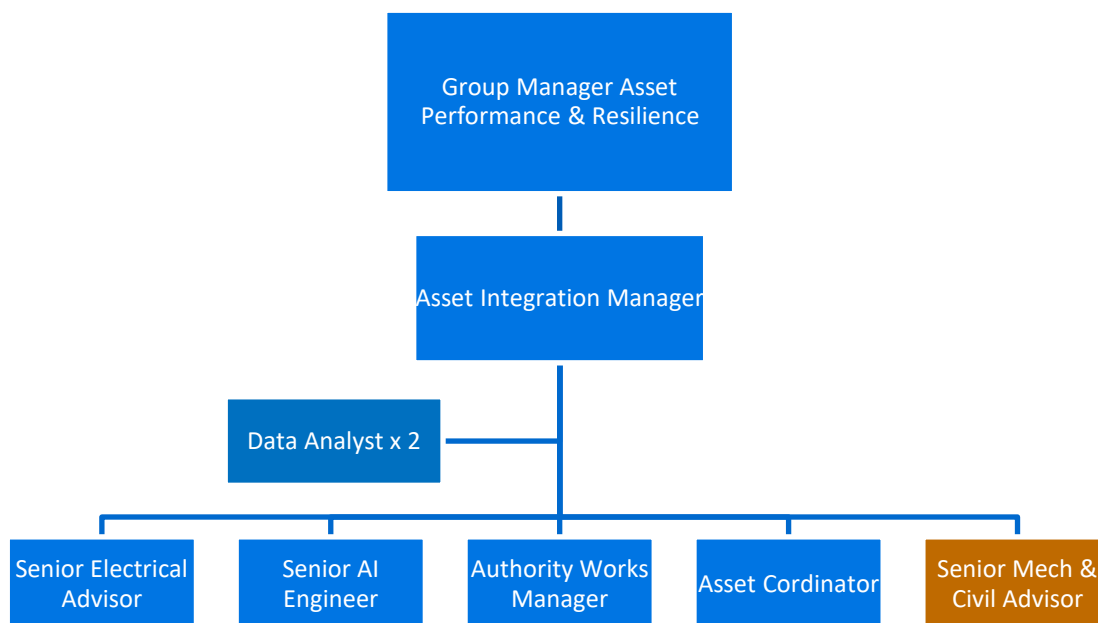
Group Manager Asset Performance & Resilience

Asset Integration Manager

Data Analyst x 2

Senior Electrical Advisor

Senior AI Engineer

Authority Works Manager

Asset Cordinator

Senior Mech & Civil Advisor